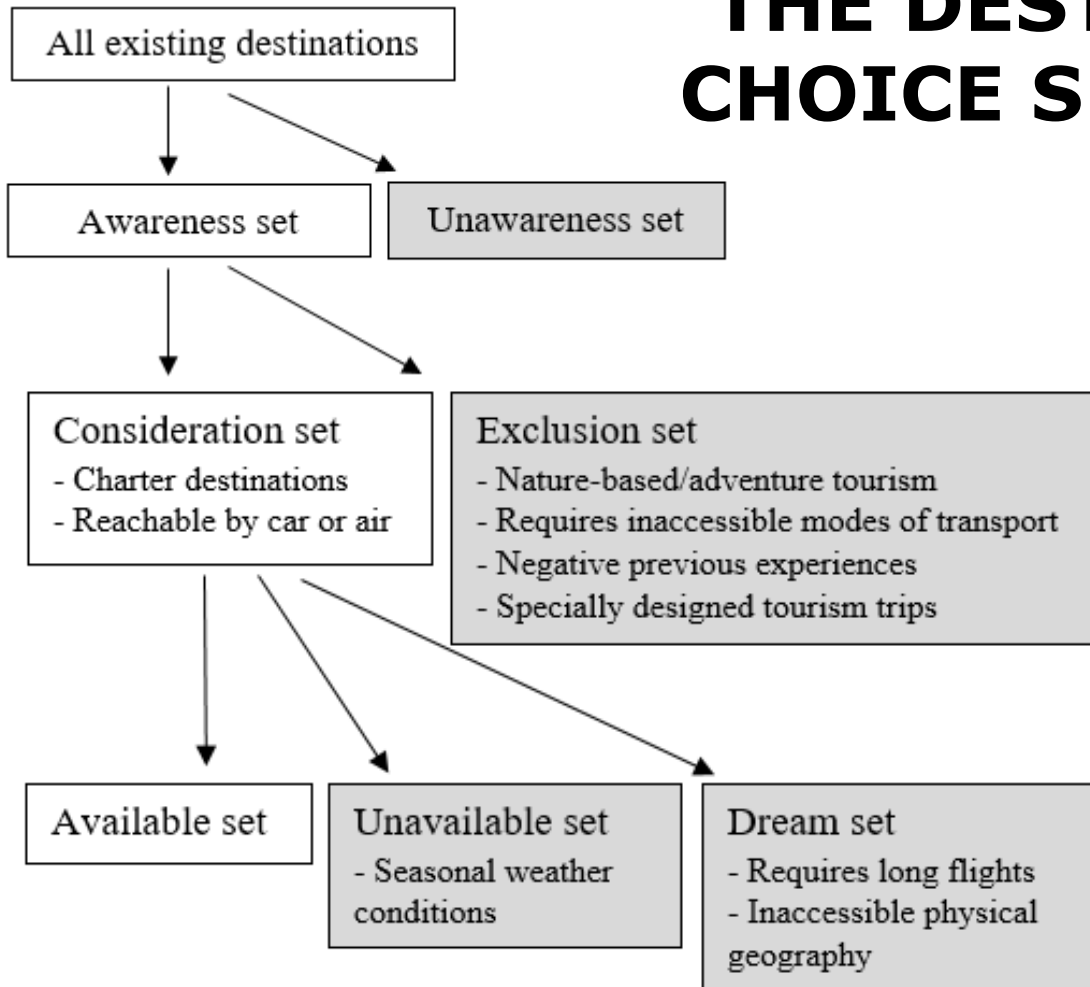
THE DEST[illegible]
CHOICE S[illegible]

All existing destinations

Awareness set

Unawareness set

Consideration set
- Charter destinations
- Reachable by car or air

Exclusion set
- Nature-based/adventure tourism
- Requires inaccessible modes of transport
- Negative previous experiences
- Specially designed tourism trips

Available set

Unavailable set
- Seasonal weather conditions

Dream set
- Requires long flights
- Inaccessible physical geography